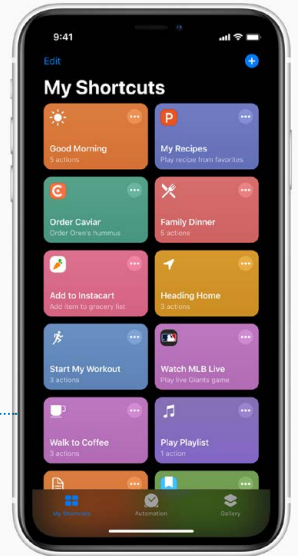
9:41

Edit

My Shortcuts

Good Morning
5 actions

My Recipes
Play recipe from favorites

Order Caviar
Order Oren's hummus

Family Dinner
6 actions

Add to Instacart
Add item to grocery list

Heading Home
3 actions

Start My Workout
3 actions

Watch MLB Live
Play live Giants game

Walk to Coffee
6 actions

Play Playlist
1 action

My Shortcuts
Automation
Gallery